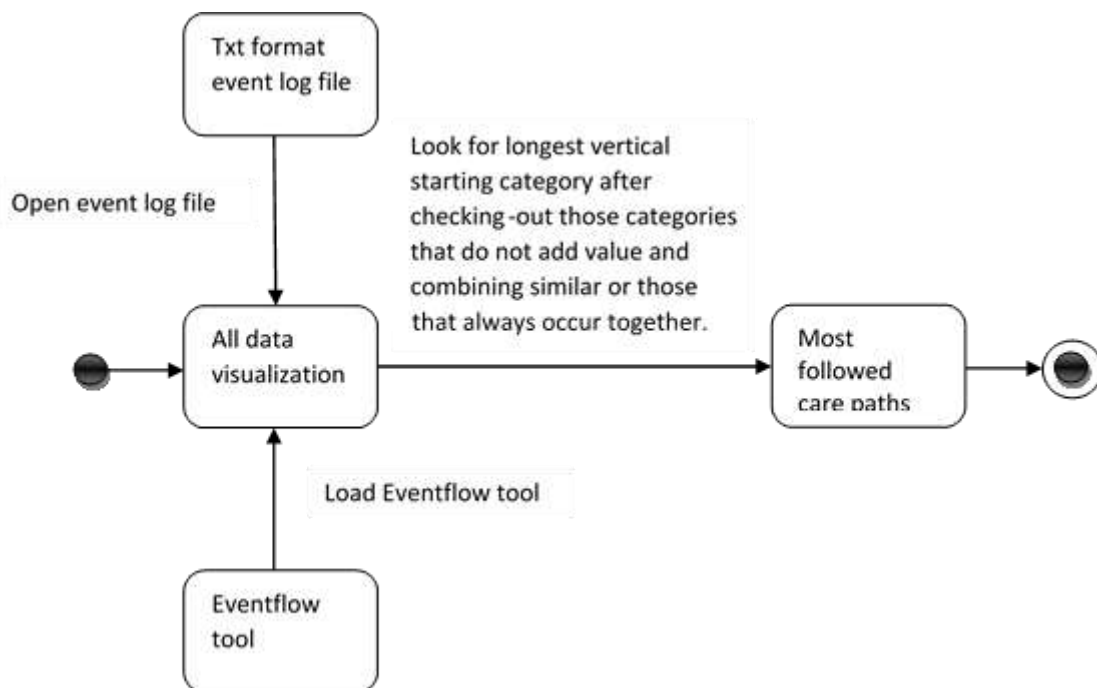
Txt format event log file

Open event log file

Look for longest vertical starting category after checking -out those categories that do not add value and combining similar or those that always occur together.

All data visualization

Most followed care paths

Load Eventflow tool

Eventflow tool